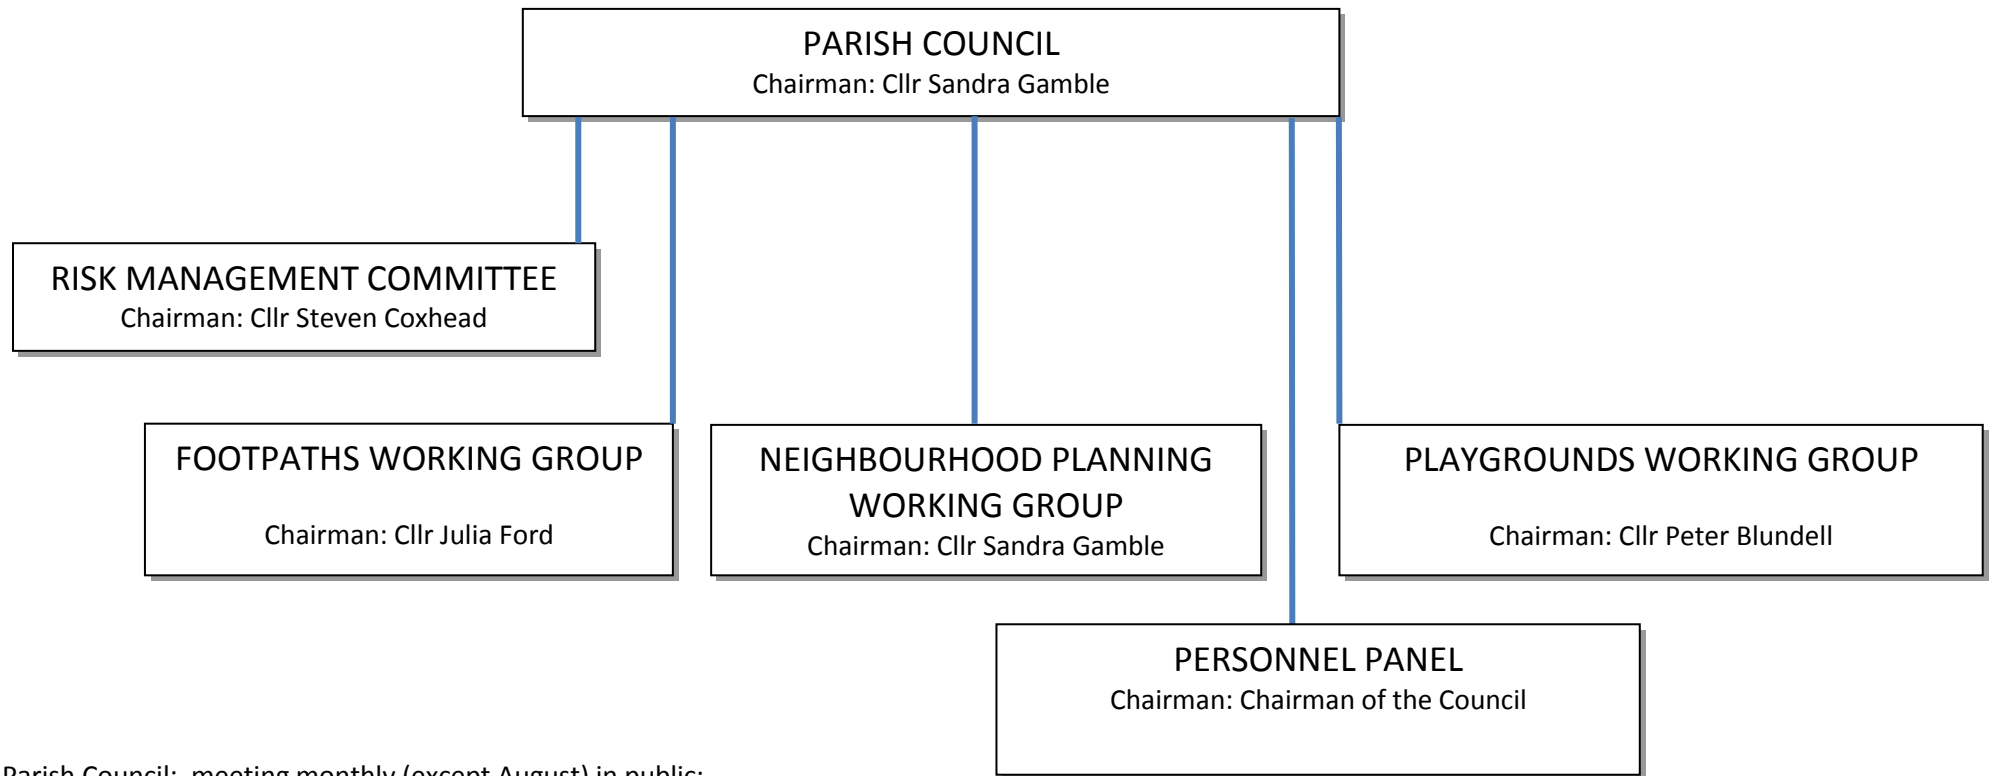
PARISH COUNCIL
Chairman: Cllr Sandra Gamble

RISK MANAGEMENT COMMITTEE
Chairman: Cllr Steven Coxhead

FOOTPATHS WORKING GROUP
Chairman: Cllr Julia Ford

NEIGHBOURHOOD PLANNING WORKING GROUP
Chairman: Cllr Sandra Gamble

PLAYGROUNDS WORKING GROUP
Chairman: Cllr Peter Blundell

PERSONNEL PANEL
Chairman: Chairman of the Council

Parish Council: meeting monthly (except August) in public: